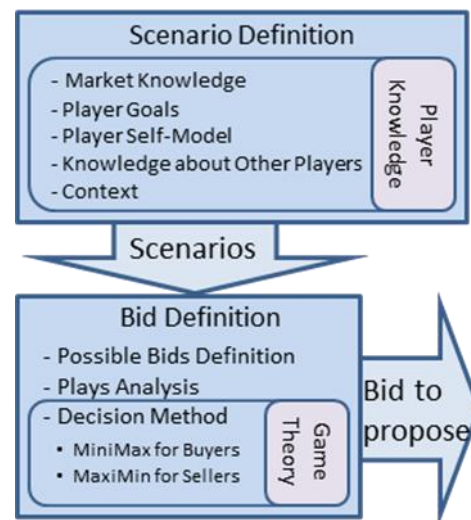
Scenario Definition

- Market Knowledge
- Player Goals
- Player Self-Model
- Knowledge about Other Players
- Context

Player Knowledge

Scenarios

Bid Definition

- Possible Bids Definition
- Plays Analysis
- Decision Method
• MiniMax for Buyers
• MaxiMin for Sellers

Game Theory

Bid to propose